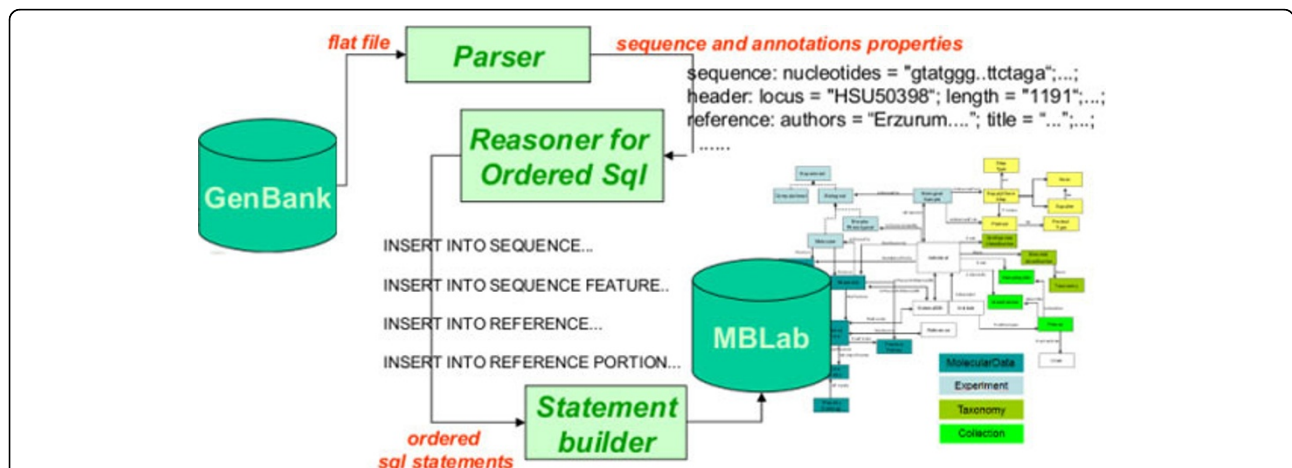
flat file

Parser

sequence and annotations properties

sequence: nucleotides = "gtatggg..ttctaga";...;
header: locus = "HSU50398"; length = "1191";...;
reference: authors = "Erzurum...."; title = "...";...;
......

GenBank

Reasoner for Ordered Sql

INSERT INTO SEQUENCE...

INSERT INTO SEQUENCE FEATURE..

INSERT INTO REFERENCE...

INSERT INTO REFERENCE PORTION...

MBLab

MolecularData

Experiment

Taxonomy

Collection

Statement builder

ordered sql statements